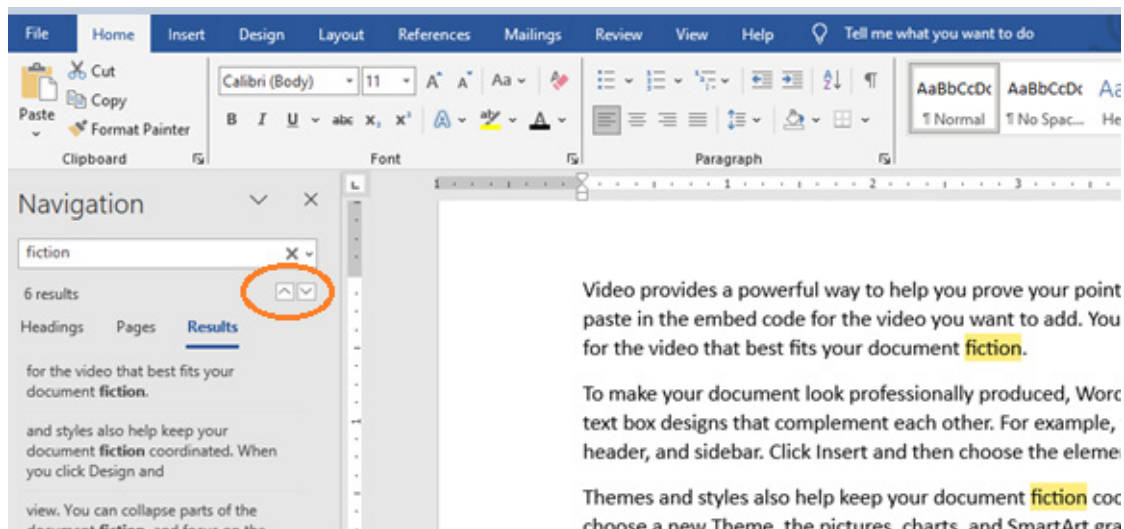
File Home Insert Design Layout References Mailings Review View Help Tell me what you want to do

Paste
Cut
Copy
Format Painter
Clipboard

Calibri (Body) 11
B I U abc $x_2$ $x^2$
Font

Paragraph

AaBbCcDc ¶ Normal
AaBbCcDc ¶ No Spac...
Aa He

Navigation

fiction

6 results

Headings Pages Results

for the video that best fits your document fiction.

and styles also help keep your document fiction coordinated. When you click Design and

view. You can collapse parts of the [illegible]

Video provides a powerful way to help you prove your point paste in the embed code for the video you want to add. You for the video that best fits your document fiction.

To make your document look professionally produced, Word text box designs that complement each other. For example, header, and sidebar. Click Insert and then choose the eleme

Themes and styles also help keep your document fiction coo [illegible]